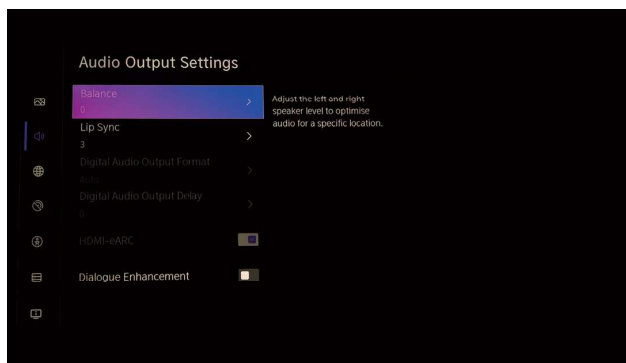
Audio Output Settings

Balance
0

Lip Sync
3

Digital Audio Output Format
Auto

Digital Audio Output Delay
0

HDMI-eARC

Dialogue Enhancement

Adjust the left and right speaker level to optimise audio for a specific location.